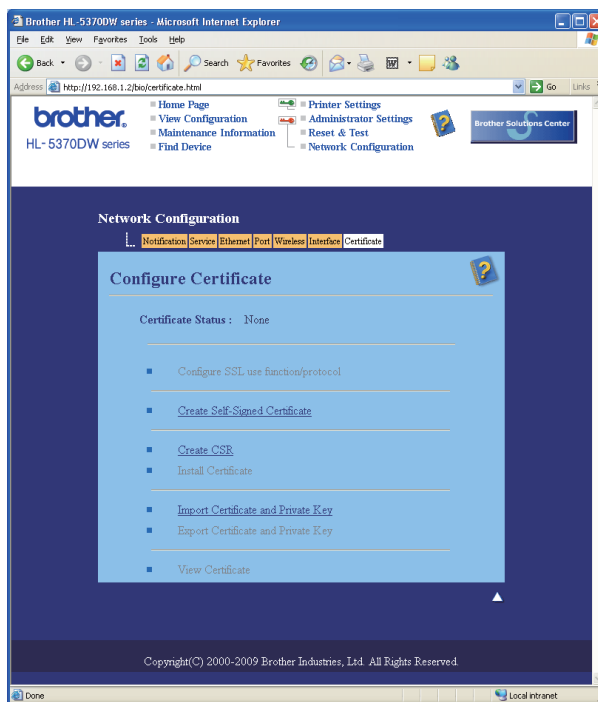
Brother HL-5370DW series - Microsoft Internet Explorer

File Edit View Favorites Tools Help

Back Search Favorites

Address http://192.168.1.2/bio/certificate.html Go Links

brother.
HL-5370DW series

Home Page
View Configuration
Maintenance Information
Find Device

Printer Settings
Administrator Settings
Reset & Test
Network Configuration

Brother Solutions Center

Network Configuration

| Notification | Service | Ethernet | Port | Wireless | Interface | Certificate |
|---|---|---|---|---|---|---|

Configure Certificate

Certificate Status : None

Configure SSL use function/protocol

Create Self-Signed Certificate

Create CSR

Install Certificate

Import Certificate and Private Key

Export Certificate and Private Key

View Certificate

Copyright(C) 2000-2009 Brother Industries, Ltd. All Rights Reserved.

Done

Local intranet